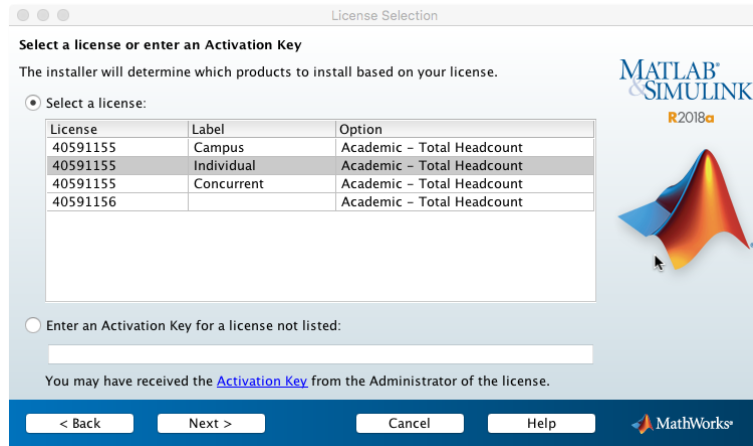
License Selection

Select a license or enter an Activation Key

The installer will determine which products to install based on your license.

Select a license:

| License | Label | Option |
|---|---|---|
| 40591155 | Campus | Academic – Total Headcount |
| 40591155 | Individual | Academic – Total Headcount |
| 40591155 | Concurrent | Academic – Total Headcount |
| 40591156 | | Academic – Total Headcount |

Enter an Activation Key for a license not listed:

You may have received the Activation Key from the Administrator of the license.

MATLAB® & SIMULINK®
R2018a

< Back
Next >
Cancel
Help
MathWorks®